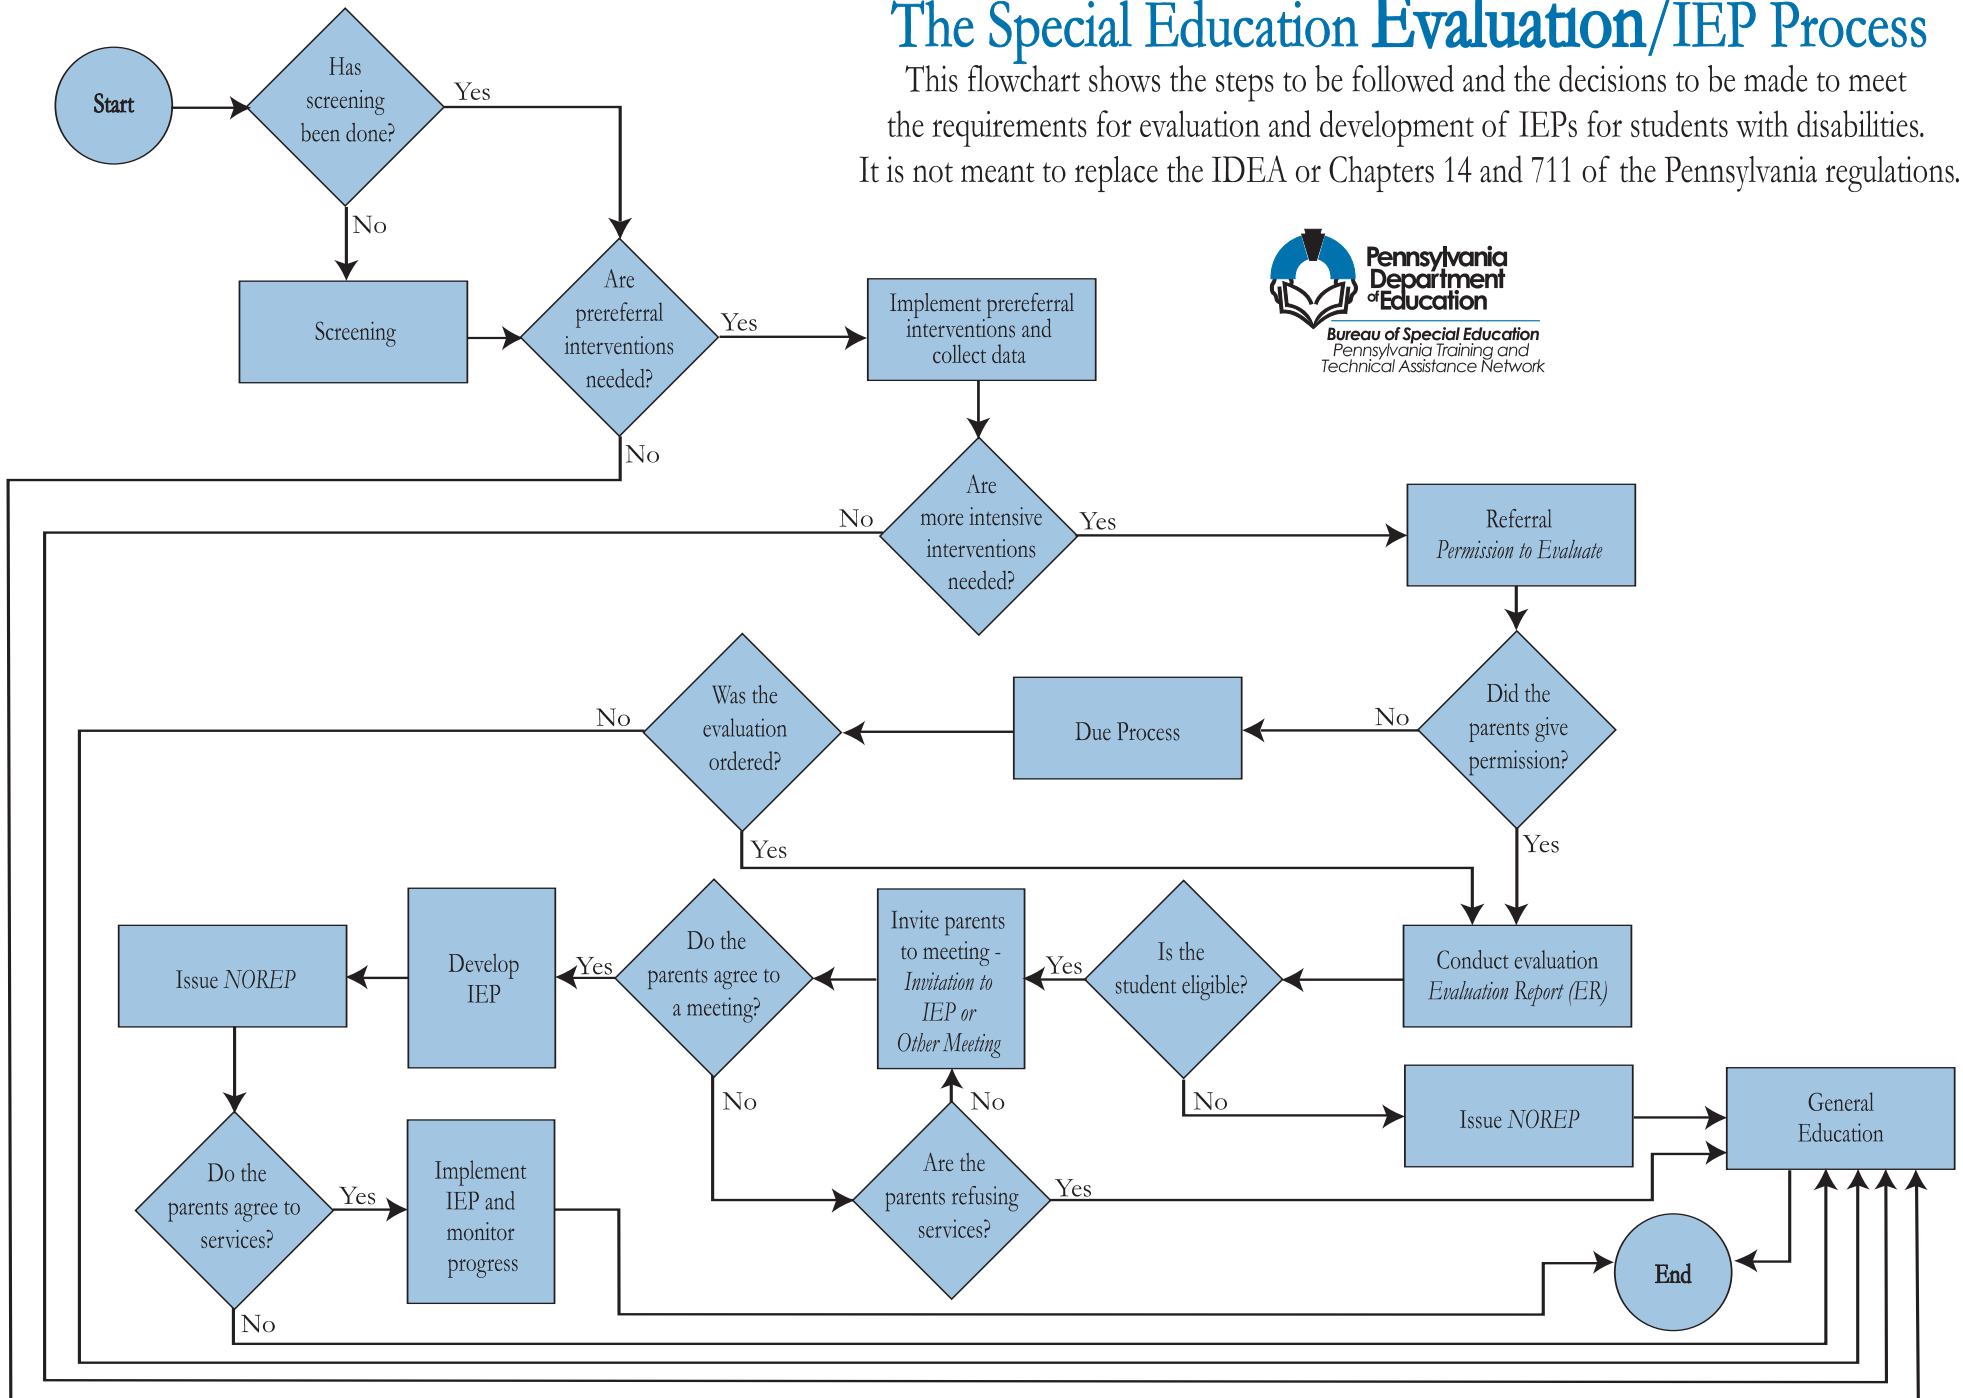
The Special Education Evaluation/IEP Process

This flowchart shows the steps to be followed and the decisions to be made to meet the requirements for evaluation and development of IEPs for students with disabilities. It is not meant to replace the IDEA or Chapters 14 and 711 of the Pennsylvania regulations.

Pennsylvania Department of Education
Bureau of Special Education
Pennsylvania Training and Technical Assistance Network

Start

Has screening been done?

Yes

No

Screening

Are prereferral interventions needed?

Yes

No

Implement prereferral interventions and collect data

Are more intensive interventions needed?

No

Yes

Referral
*Permission to Evaluate*

Did the parents give permission?

No

Yes

Due Process

Was the evaluation ordered?

No

Yes

Conduct evaluation
*Evaluation Report (ER)*

Is the student eligible?

Yes

No

Issue *NOREP*

General Education

Invite parents to meeting - *Invitation to IEP or Other Meeting*

Do the parents agree to a meeting?

Yes

No

Are the parents refusing services?

No

Yes

Develop IEP

Issue *NOREP*

Do the parents agree to services?

Yes

No

Implement IEP and monitor progress

End